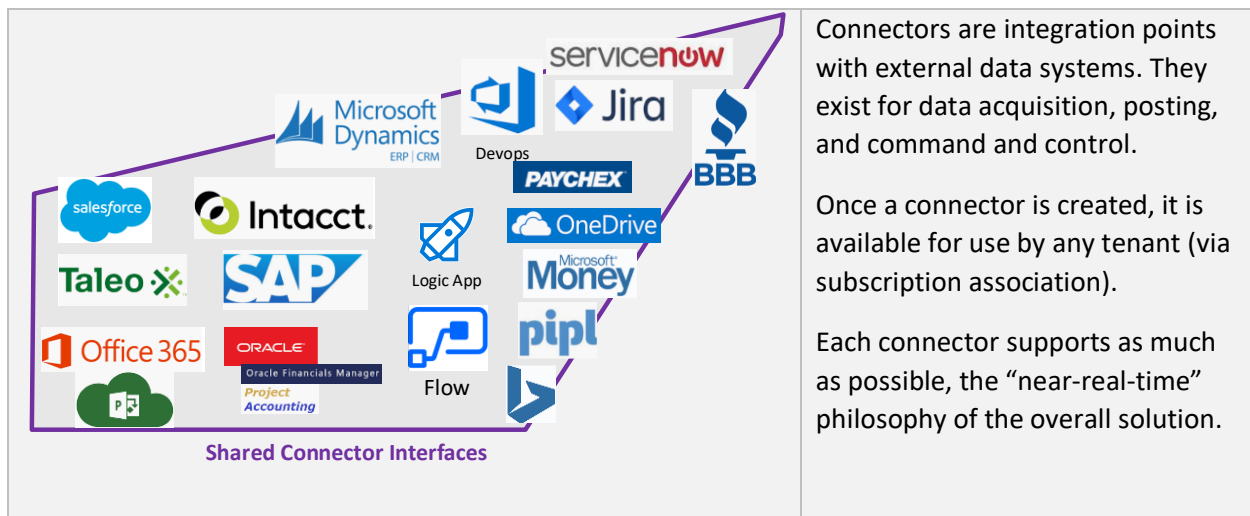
servicenow

Microsoft Dynamics ERP | CRM

Devops

Jira

BBB

PAYCHEX

salesforce

Intacct.

Logic App

OneDrive

Taleo

SAP

Microsoft Money

Office 365

ORACLE

Oracle Financials Manager

Project Accounting

Flow

pipl

Shared Connector Interfaces

Connectors are integration points with external data systems. They exist for data acquisition, posting, and command and control.

Once a connector is created, it is available for use by any tenant (via subscription association).

Each connector supports as much as possible, the “near-real-time” philosophy of the overall solution.